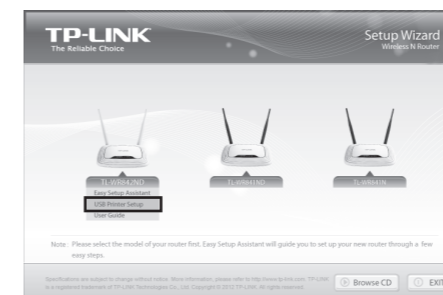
TP-LINK
The Reliable Choice

Setup Wizard
Wireless N Router

TL-WR842ND
Easy Setup Assistant
USB Printer Setup
User Guide

TL-WR841ND

TL-WR841N

Note: Please select the model of your router first. Easy Setup Assistant will guide you to set up your new router through a few easy steps.

Specifications are subject to change without notice. More information, please refer to http://www.tp-link.com. TP-LINK is a registered trademark of TP-LINK Technologies Co., Ltd. Copyright © 2012 TP-LINK. All rights reserved.

Browse CD

EXIT